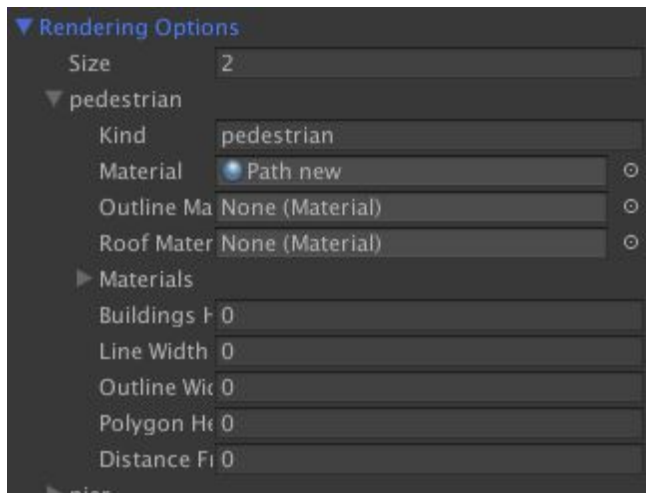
▼ Rendering Options
Size 2
▼ pedestrian
Kind pedestrian
Material Path new
Outline Ma None (Material)
Roof Mater None (Material)
► Materials
Buildings I 0
Line Width 0
Outline Wic 0
Polygon He 0
Distance Fi 0
► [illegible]